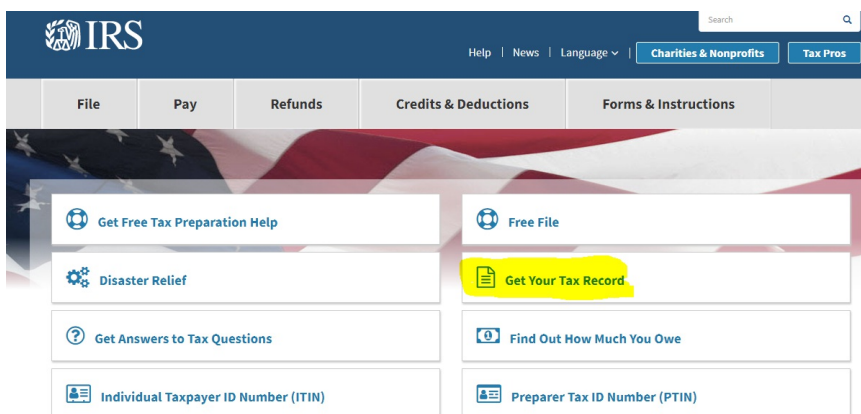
IRS

Search

Help | News | Language | Charities & Nonprofits | Tax Pros

File
Pay
Refunds
Credits & Deductions
Forms & Instructions

Get Free Tax Preparation Help

Free File

Disaster Relief

Get Your Tax Record

Get Answers to Tax Questions

Find Out How Much You Owe

Individual Taxpayer ID Number (ITIN)

Preparer Tax ID Number (PTIN)